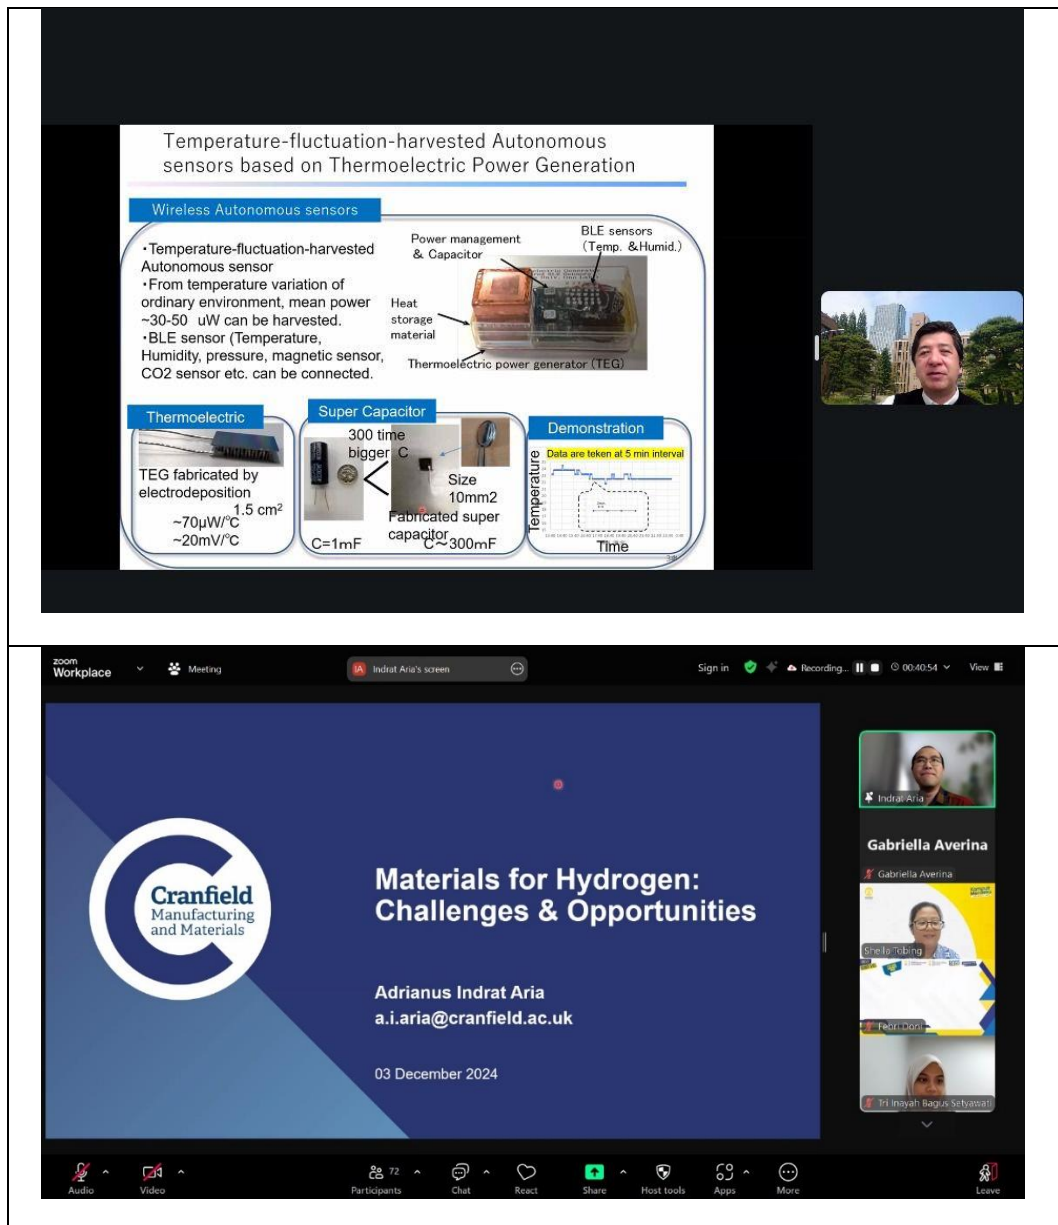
Temperature-fluctuation-harvested Autonomous sensors based on Thermoelectric Power Generation

Wireless Autonomous sensors

・Temperature-fluctuation-harvested Autonomous sensor
・From temperature variation of ordinary environment, mean power ~30-50 uW can be harvested.
・BLE sensor (Temperature, Humidity, pressure, magnetic sensor, CO2 sensor etc. can be connected.

Power management & Capacitor

BLE sensors (Temp. &Humid.)

Heat storage material

Thermoelectric power generator (TEG)

Thermoelectric

TEG fabricated by electrodeposition
1.5 cm$^2$
~70μW/℃
~20mV/℃

Super Capacitor

300 time bigger C

C=1mF

Size 10mm2

Fabricated super capacitor

C~300mF

Demonstration

Data are teken at 5 min interval

Temperature

Time

zoom Workplace

Meeting

IA Indrat Aria's screen

Sign in

Recording...

00:40:54

View

Cranfield Manufacturing and Materials

Materials for Hydrogen: Challenges & Opportunities

Adrianus Indrat Aria
a.i.aria@cranfield.ac.uk

03 December 2024

Indrat Aria

Gabriella Averina

Gabriella Averina

Sheila Tobing

Febri Dori

Tri Inayah Bagus Setyawati

Audio

Video

72

Participants

Chat

React

Share

Host tools

Apps

More

Leave